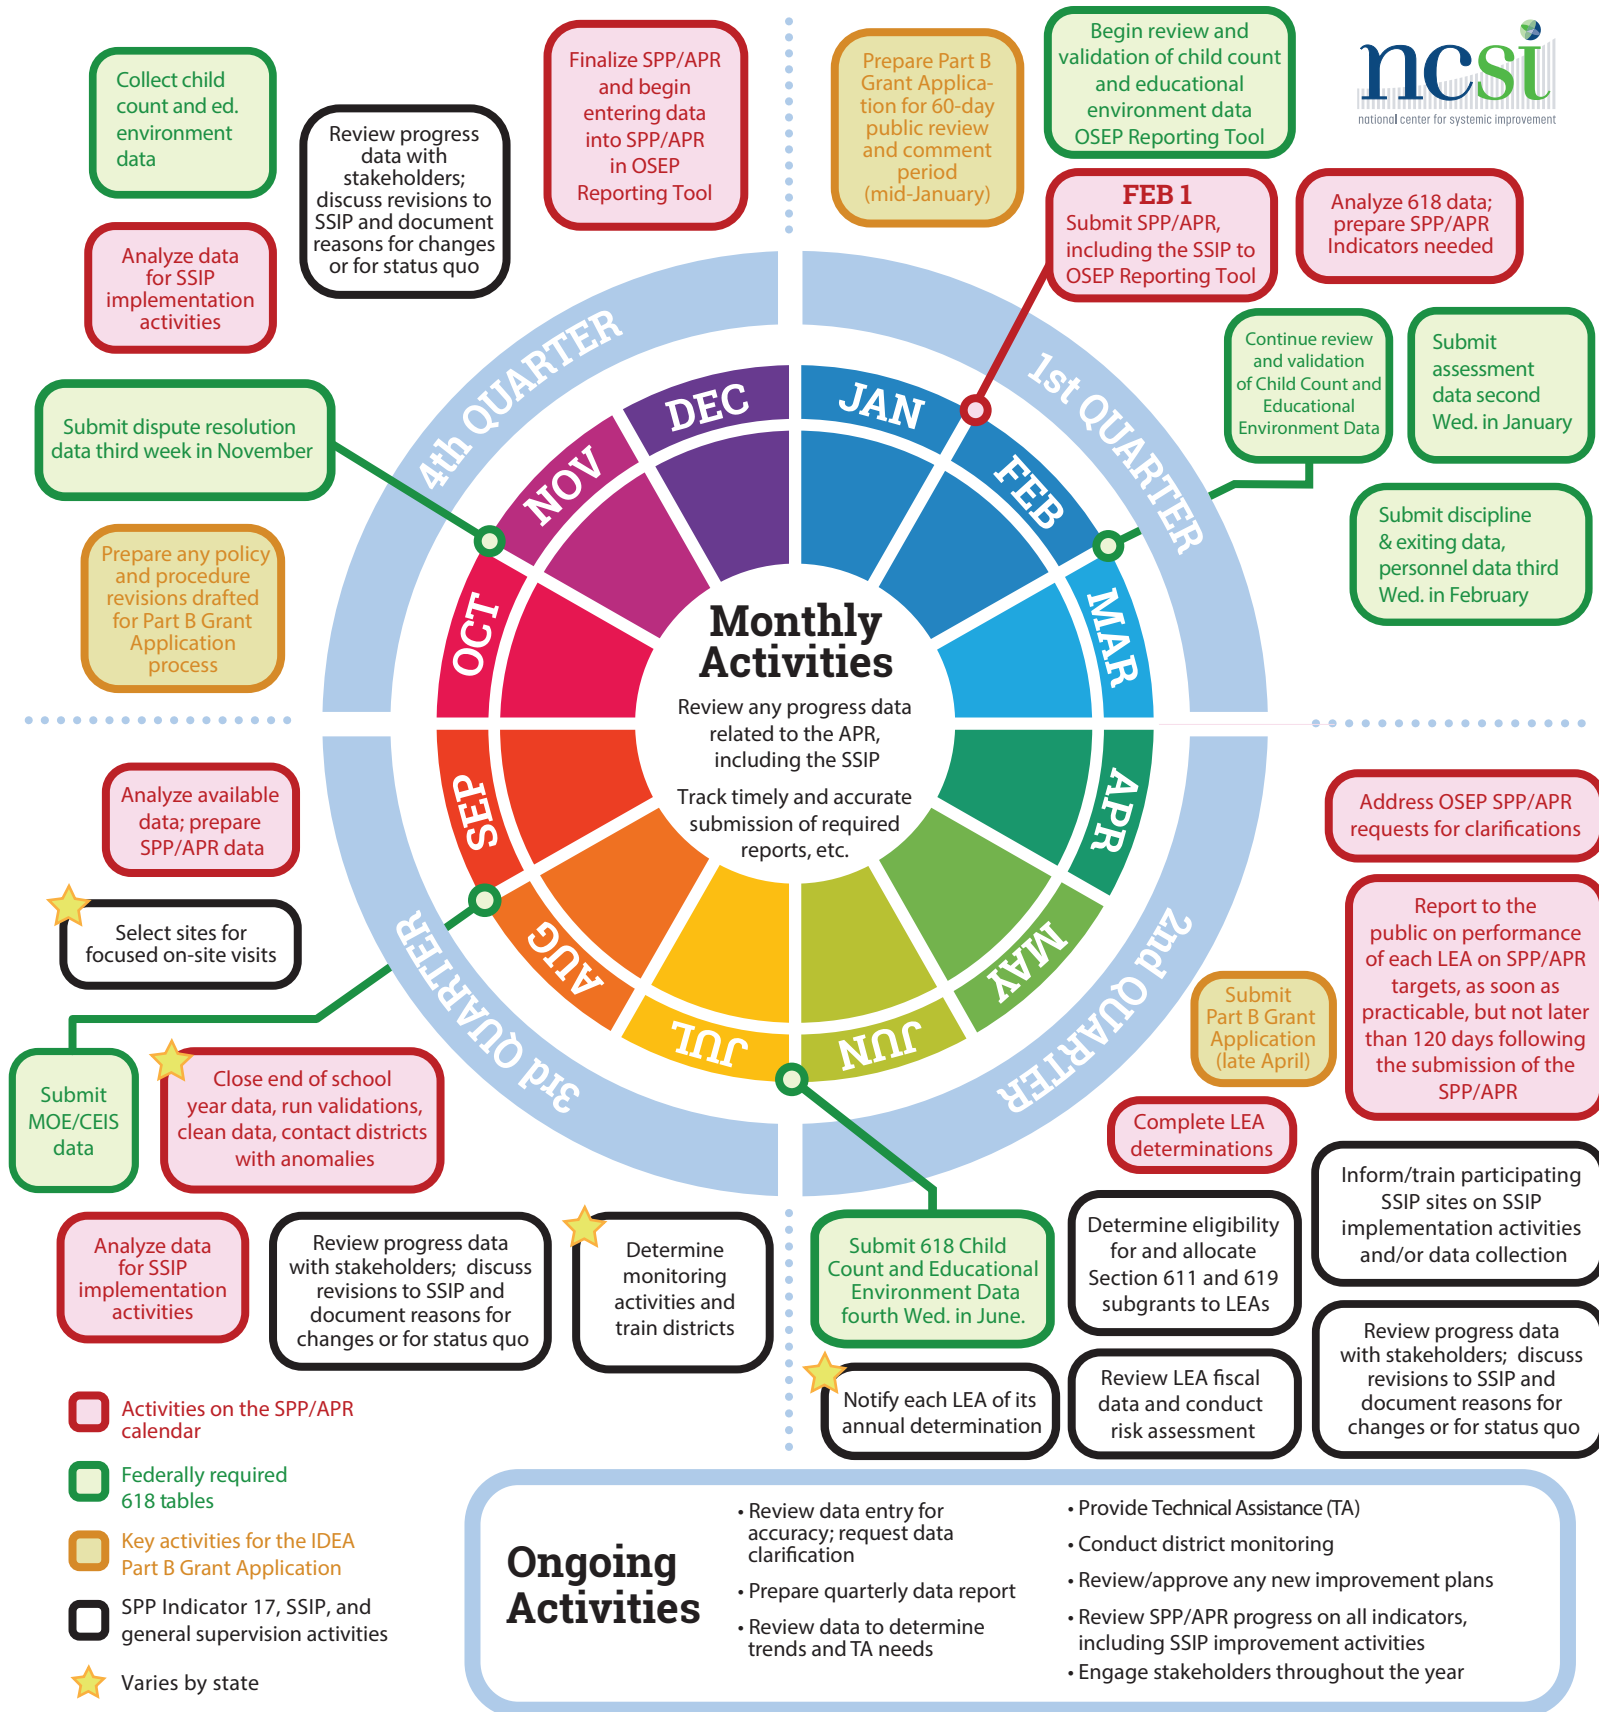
ncsi
national center for systemic improvement

Collect child count and ed. environment data

Review progress data with stakeholders; discuss revisions to SSIP and document reasons for changes or for status quo

Finalize SPP/APR and begin entering data into SPP/APR in OSEP Reporting Tool

Prepare Part B Grant Application for 60-day public review and comment period (mid-January)

Begin review and validation of child count and educational environment data OSEP Reporting Tool

Analyze data for SSIP implementation activities

FEB 1
Submit SPP/APR, including the SSIP to OSEP Reporting Tool

Analyze 618 data; prepare SPP/APR Indicators needed

Continue review and validation of Child Count and Educational Environment Data

Submit assessment data second Wed. in January

Submit dispute resolution data third week in November

Submit discipline & exiting data, personnel data third Wed. in February

Prepare any policy and procedure revisions drafted for Part B Grant Application process

4th QUARTER
1st QUARTER
2nd QUARTER
3rd QUARTER

DEC
JAN
NOV
FEB
OCT
MAR
SEP
APR
AUG
MAY
JUL
JUN

Monthly Activities
Review any progress data related to the APR, including the SSIP
Track timely and accurate submission of required reports, etc.

Analyze available data; prepare SPP/APR data

Address OSEP SPP/APR requests for clarifications

Select sites for focused on-site visits

Report to the public on performance of each LEA on SPP/APR targets, as soon as practicable, but not later than 120 days following the submission of the SPP/APR

Submit Part B Grant Application (late April)

Submit MOE/CEIS data

Close end of school year data, run validations, clean data, contact districts with anomalies

Complete LEA determinations

Inform/train participating SSIP sites on SSIP implementation activities and/or data collection

Analyze data for SSIP implementation activities

Review progress data with stakeholders; discuss revisions to SSIP and document reasons for changes or for status quo

Determine monitoring activities and train districts

Submit 618 Child Count and Educational Environment Data fourth Wed. in June.

Determine eligibility for and allocate Section 611 and 619 subgrants to LEAs

Review progress data with stakeholders; discuss revisions to SSIP and document reasons for changes or for status quo

Notify each LEA of its annual determination

Review LEA fiscal data and conduct risk assessment

Activities on the SPP/APR calendar

Federally required 618 tables

Key activities for the IDEA Part B Grant Application

SPP Indicator 17, SSIP, and general supervision activities

Varies by state

Ongoing Activities

• Review data entry for accuracy; request data clarification
• Prepare quarterly data report
• Review data to determine trends and TA needs

• Provide Technical Assistance (TA)
• Conduct district monitoring
• Review/approve any new improvement plans
• Review SPP/APR progress on all indicators, including SSIP improvement activities
• Engage stakeholders throughout the year